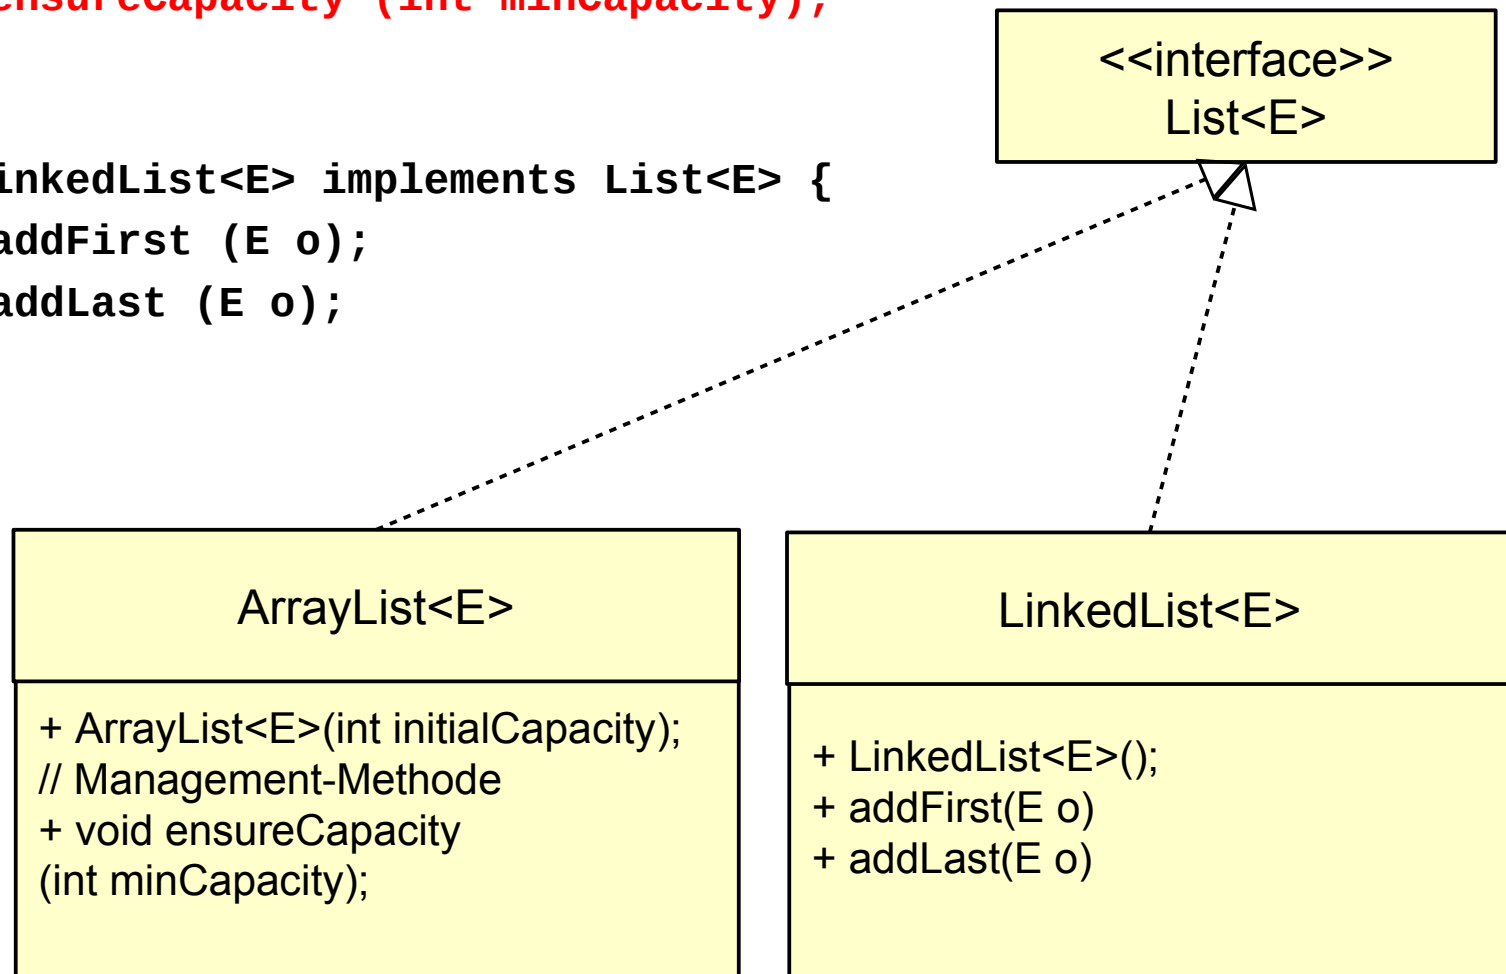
ensureCapacity (int minCapacity);

inkedList<E> implements List<E> {
addFirst (E o);
addLast (E o);

<<interface>>
List<E>

ArrayList<E>

+ ArrayList<E>(int initialCapacity);
// Management-Methode
+ void ensureCapacity
(int minCapacity);

LinkedList<E>

+ LinkedList<E>();
+ addFirst(E o)
+ addLast(E o)